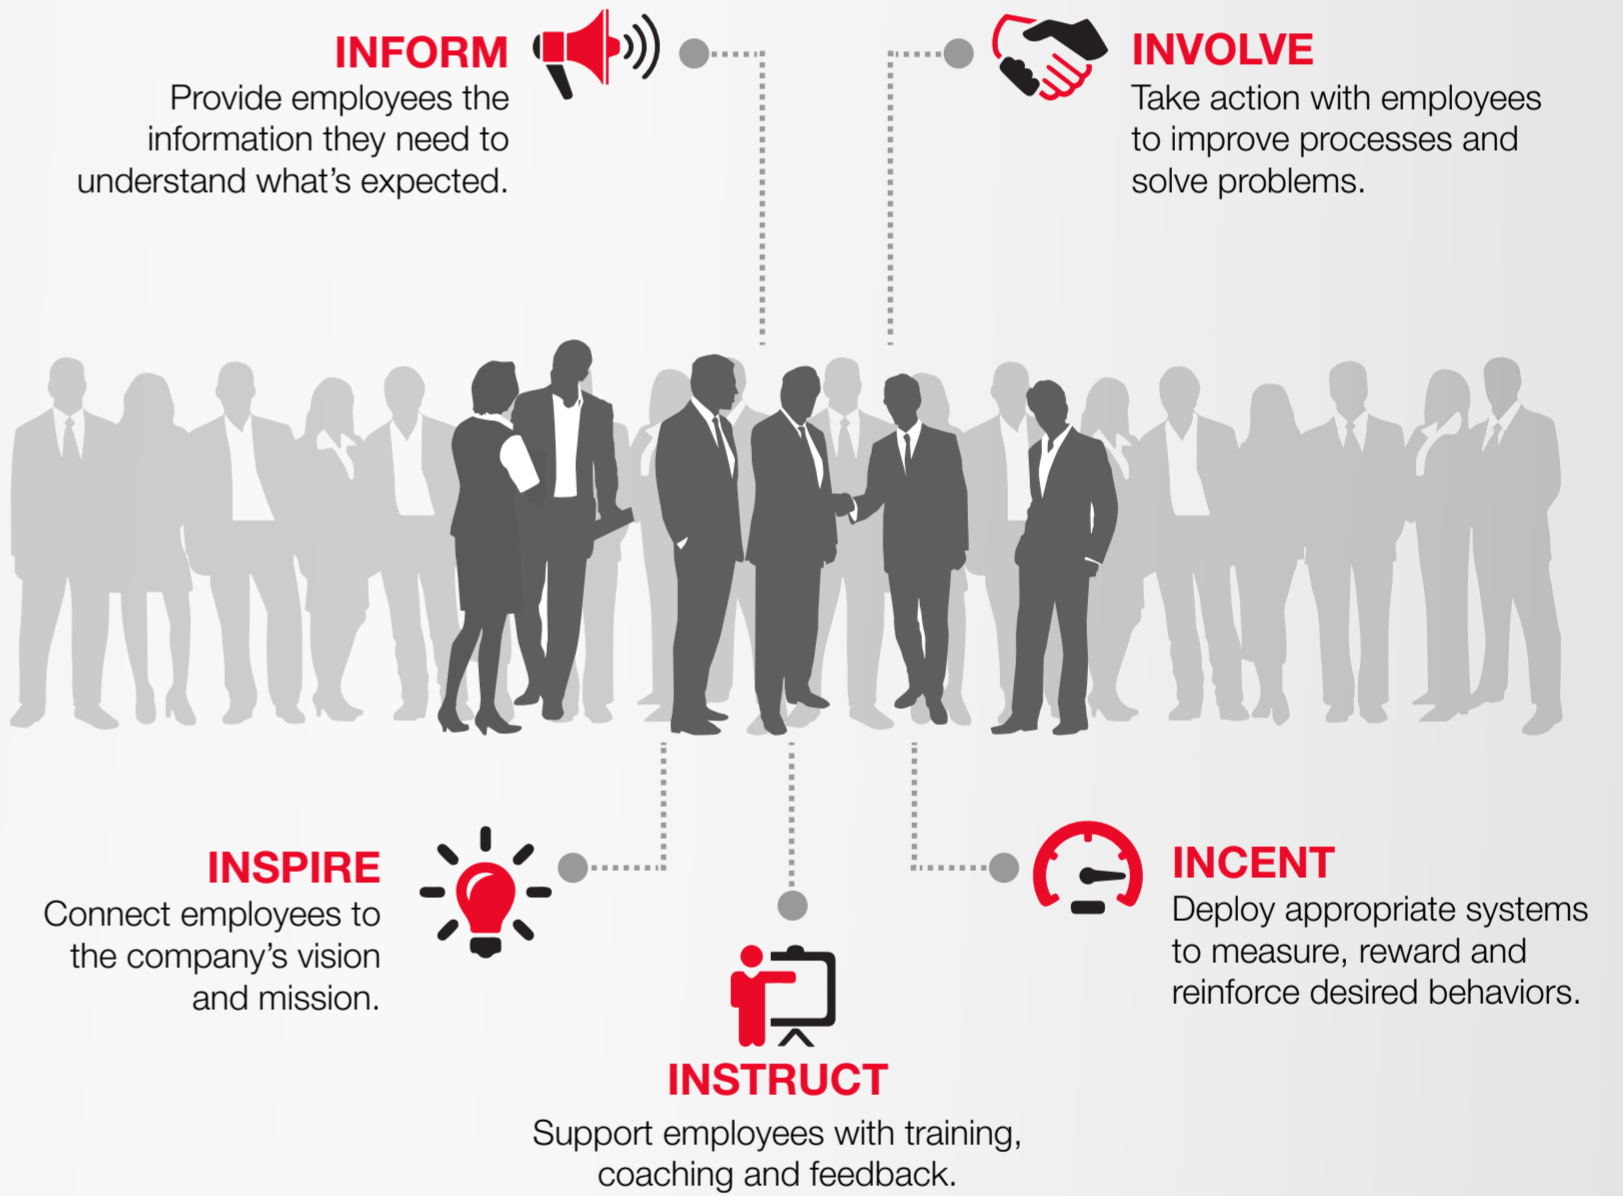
INFORM
Provide employees the information they need to understand what's expected.

INVOLVE
Take action with employees to improve processes and solve problems.

INSPIRE
Connect employees to the company's vision and mission.

INCENT
Deploy appropriate systems to measure, reward and reinforce desired behaviors.

INSTRUCT
Support employees with training, coaching and feedback.